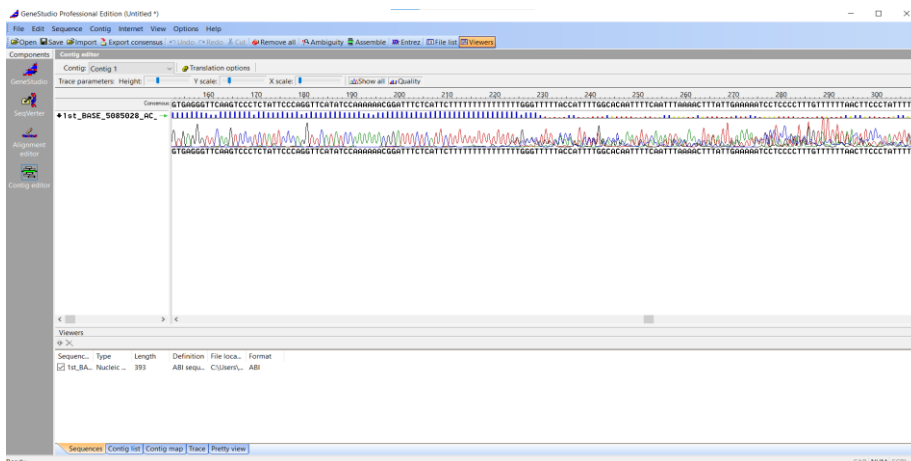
GeneStudio Professional Edition (Untitled *)

File Edit Sequence Contig Internet View Options Help

Open Save Import Export consensus Undo Redo Cut Remove all Ambiguity Assemble Entrez File list Viewers

Components Contig editor

GeneStudio

SeqVerter

Alignment editor

Contig editor

Contig: Contig 1 Translation options

Trace parameters: Height: Y scale: X scale: Show all Quality

160 170 180 190 200 210 220 230 240 250 260 270 280 290 300

Consensus GTGAGGGTTCAAGTCCCTCTATTCCCAGGTTCATATCCAAAAAACGGATTTCTCATTCTTTTTTTTTTTTTTTGGGTTTTTACCATTTTGGCACAATTTTCAATTTAAAACTTTATTGAAAAATCCTCCCCTTTGTTTTTTAACTTCCCTATTTT

1st_BASE_5085028_AC_

GTGAGGGTTCAAGTCCCTCTATTCCCAGGTTCATATCCAAAAAACGGATTTCTCATTCTTTTTTTTTTTTTTTGGGTTTTTACCATTTTGGCACAATTTTCAATTTAAAACTTTATTGAAAAATCCTCCCCTTTGTTTTTTAACTTCCCTATTTT

Viewers

| Sequenc... | Type | Length | Definition | File loca... | Format |
|---|---|---|---|---|---|
| 1st_BA... | Nucleic ... | 393 | ABI sequ... | C:\Users\... | ABI |

Sequences Contig list Contig map Trace Pretty view